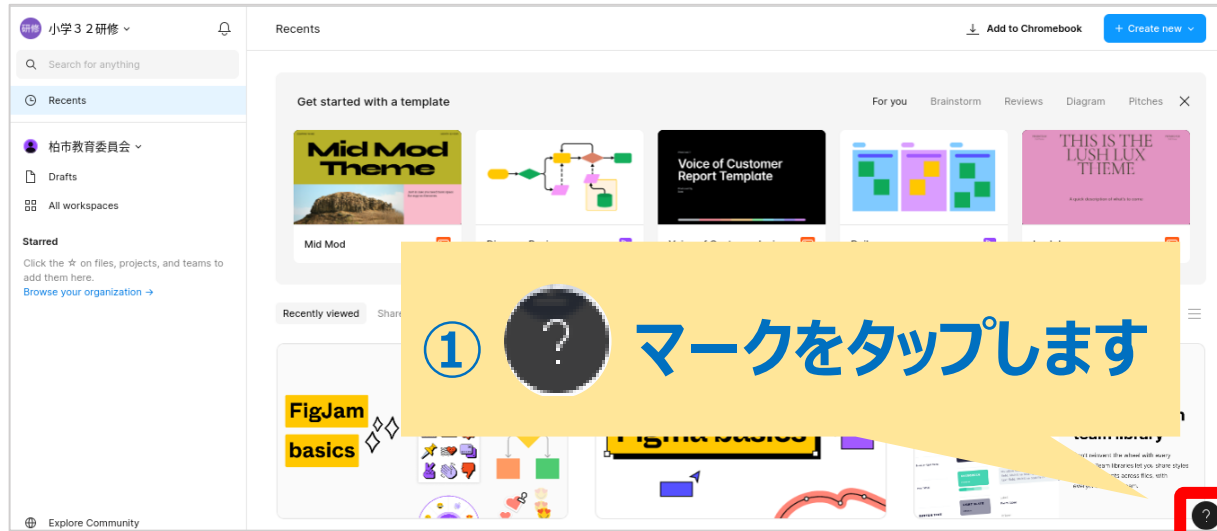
研修 小学３２研修

Search for anything

Recents

柏市教育委員会

Drafts

All workspaces

Starred

Click the ☆ on files, projects, and teams to add them here.

Browse your organization →

Explore Community

Recents

Add to Chromebook

+ Create new

Get started with a template

For you Brainstorm Reviews Diagram Pitches

Mid Mod Theme

Voice of Customer Report Template

THIS IS THE LUSH LUX THEME

Mid Mod

Recently viewed Share

① ? マークをタップします

FigJam basics

Figma basics

team library

?